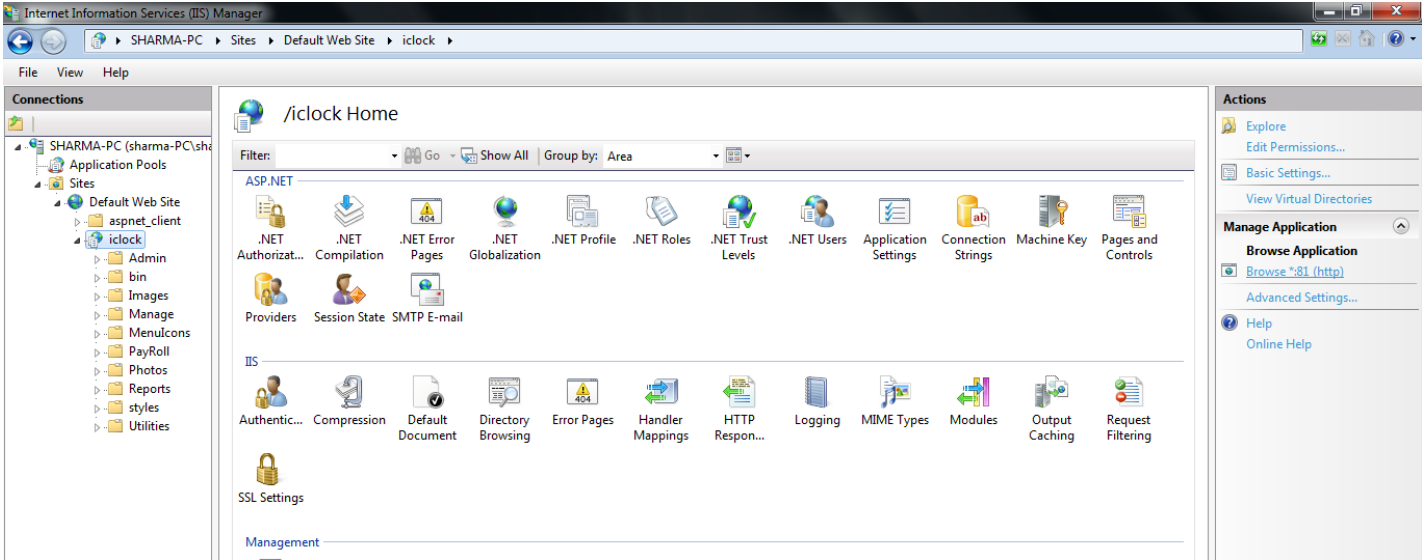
Internet Information Services (IIS) Manager

SHARMA-PC ▸ Sites ▸ Default Web Site ▸ iclock ▸

File View Help

Connections

SHARMA-PC (sharma-PC\sha
Application Pools
Sites
Default Web Site
aspnet_client
iclock
Admin
bin
Images
Manage
MenuIcons
PayRoll
Photos
Reports
styles
Utilities

/iclock Home

Filter: Go Show All Group by: Area

ASP.NET

.NET Authorizat...
.NET Compilation
.NET Error Pages
.NET Globalization
.NET Profile
.NET Roles
.NET Trust Levels
.NET Users
Application Settings
Connection Strings
Machine Key
Pages and Controls
Providers
Session State
SMTP E-mail

IIS

Authentic...
Compression
Default Document
Directory Browsing
Error Pages
Handler Mappings
HTTP Respon...
Logging
MIME Types
Modules
Output Caching
Request Filtering
SSL Settings

Management

Actions

Explore
Edit Permissions...
Basic Settings...
View Virtual Directories

Manage Application
Browse Application
Browse *:81 (http)
Advanced Settings...

Help
Online Help